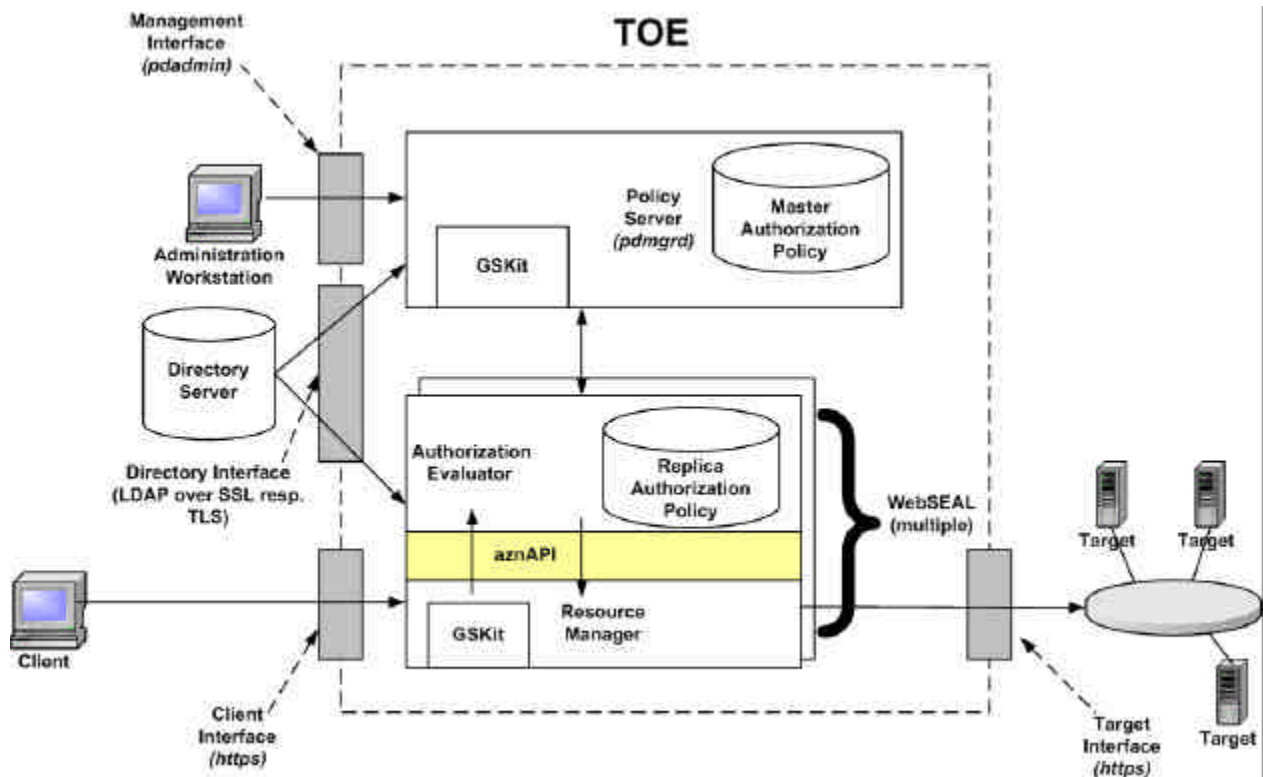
Management Interface (*pdadmin*)

TOE

Administration Workstation

Policy Server (*pdmgrd*)

Master Authorization Policy

GSKit

Directory Server

Directory Interface (LDAP over SSL resp. TLS)

Authorization Evaluator

Replica Authorization Policy

aznAPI

WebSEAL (multiple)

Target

Target

Client

GSKit

Resource Manager

Client Interface (*https*)

Target Interface (*https*)

Target